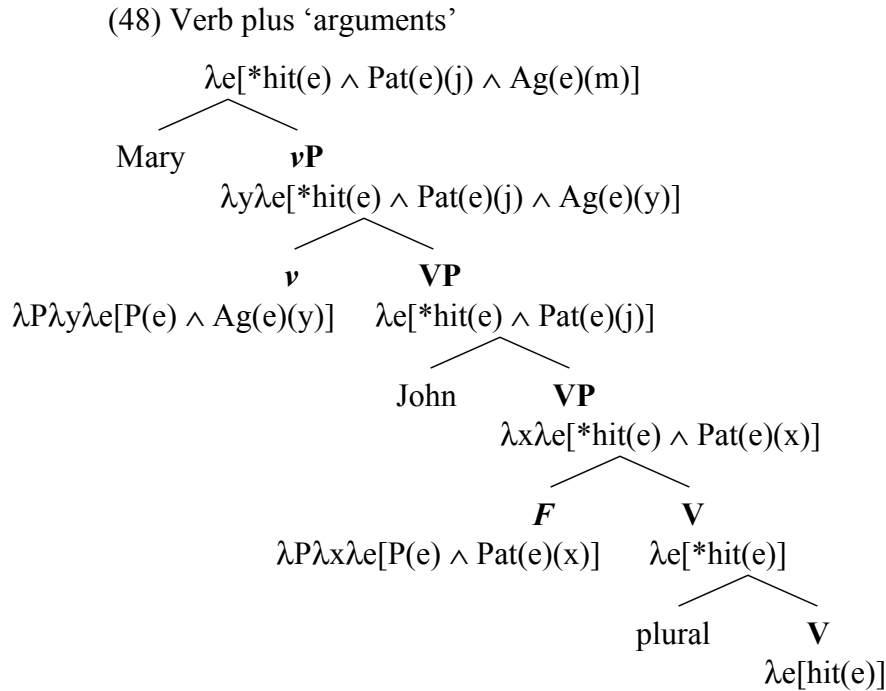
(48) Verb plus ‘arguments’

$\lambda e[{*hit}(e) \wedge Pat(e)(j) \wedge Ag(e)(m)]$

Mary

***v*P**

$\lambda y \lambda e[{*hit}(e) \wedge Pat(e)(j) \wedge Ag(e)(y)]$

***v***

$\lambda P \lambda y \lambda e[P(e) \wedge Ag(e)(y)]$

**VP**

$\lambda e[{*hit}(e) \wedge Pat(e)(j)]$

John

**VP**

$\lambda x \lambda e[{*hit}(e) \wedge Pat(e)(x)]$

***F***

$\lambda P \lambda x \lambda e[P(e) \wedge Pat(e)(x)]$

**V**

$\lambda e[{*hit}(e)]$

plural

**V**

$\lambda e[hit(e)]$